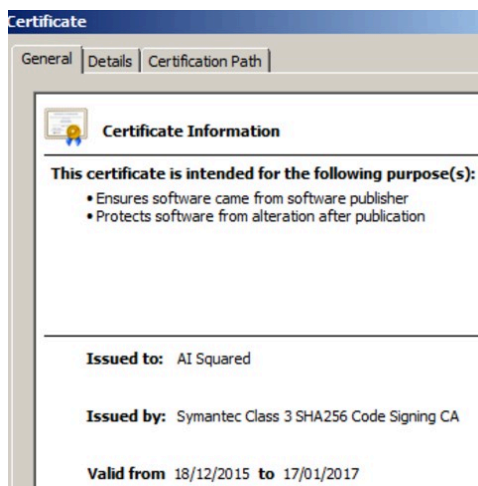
Certificate

General | Details | Certification Path

Certificate Information

This certificate is intended for the following purpose(s):

• Ensures software came from software publisher
• Protects software from alteration after publication

Issued to: AI Squared

Issued by: Symantec Class 3 SHA256 Code Signing CA

Valid from 18/12/2015 to 17/01/2017